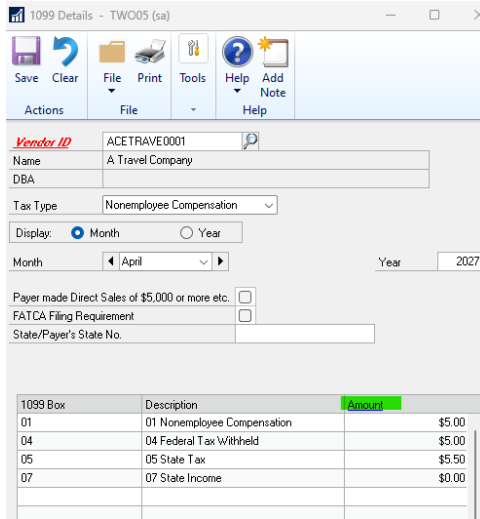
1099 Details - TWO05 (sa)

Save Clear
Actions

File Print
File

Tools

Help Add Note
Help

Vendor ID ACETRAVE0001
Name A Travel Company
DBA

Tax Type Nonemployee Compensation

Display: Month Year

Month April

Year 2027

Payer made Direct Sales of $5,000 or more etc.
FATCA Filing Requirement
State/Payer's State No.

| 1099 Box | Description | Amount |
|---|---|---|
| 01 | 01 Nonemployee Compensation | $5.00 |
| 04 | 04 Federal Tax Withheld | $5.00 |
| 05 | 05 State Tax | $5.50 |
| 07 | 07 State Income | $0.00 |